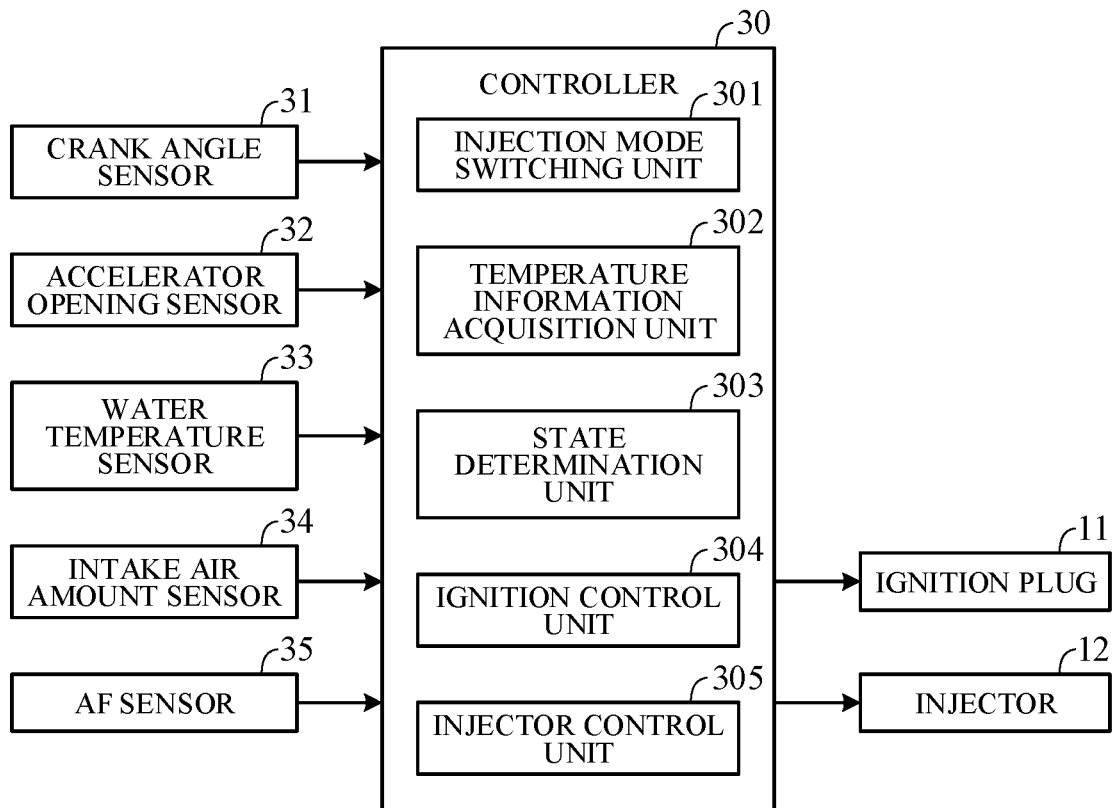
30

CONTROLLER

301

INJECTION MODE SWITCHING UNIT

31

CRANK ANGLE SENSOR

32

ACCELERATOR OPENING SENSOR

302

TEMPERATURE INFORMATION ACQUISITION UNIT

33

WATER TEMPERATURE SENSOR

303

STATE DETERMINATION UNIT

34

INTAKE AIR AMOUNT SENSOR

304

IGNITION CONTROL UNIT

11

IGNITION PLUG

35

AF SENSOR

305

INJECTOR CONTROL UNIT

12

INJECTOR